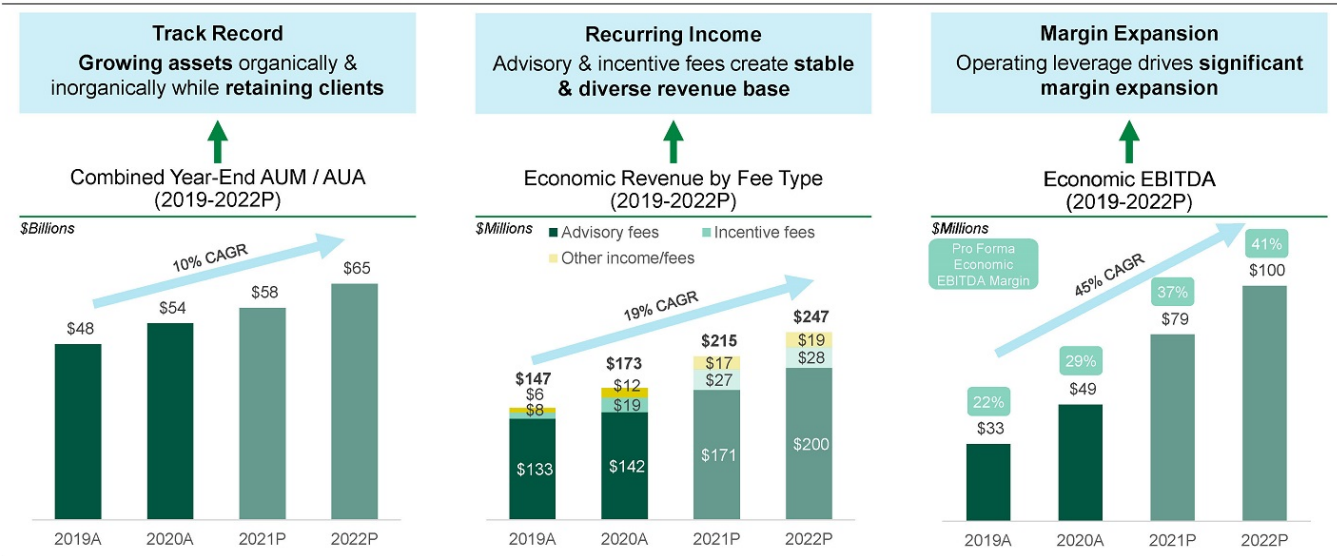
Track Record
Growing assets organically & inorganically while retaining clients

Combined Year-End AUM / AUA (2019-2022P)

$Billions

10% CAGR

$48
$54
$58
$65

2019A
2020A
2021P
2022P

Recurring Income
Advisory & incentive fees create stable & diverse revenue base

Economic Revenue by Fee Type (2019-2022P)

$Millions
Advisory fees
Incentive fees
Other income/fees

19% CAGR

$147
$6
$8
$133

$173
$12
$19
$142

$215
$17
$27
$171

$247
$19
$28
$200

2019A
2020A
2021P
2022P

Margin Expansion
Operating leverage drives significant margin expansion

Economic EBITDA (2019-2022P)

$Millions

Pro Forma Economic EBITDA Margin

45% CAGR

22%
$33
29%
$49
37%
$79
41%
$100

2019A
2020A
2021P
2022P